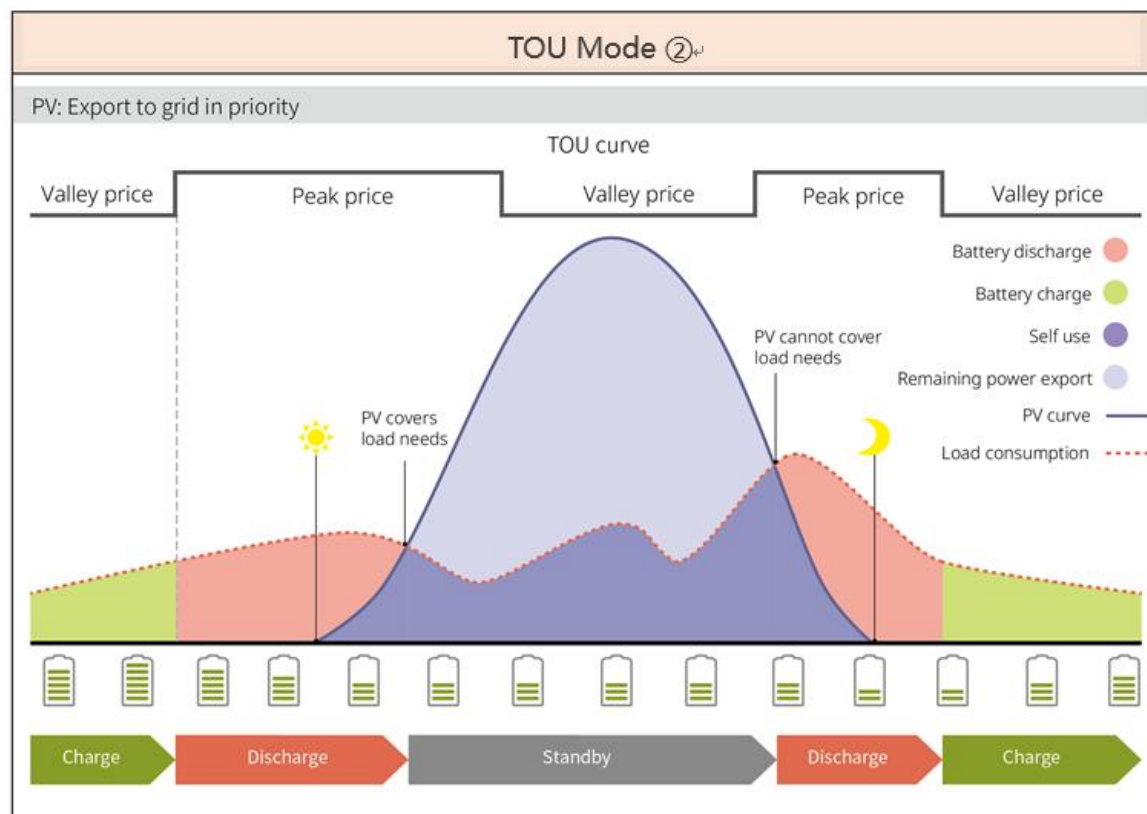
TOU Mode ②↵

PV: Export to grid in priority

TOU curve

Valley price

Peak price

Valley price

Peak price

Valley price

Battery discharge

Battery charge

Self use

Remaining power export

PV curve

Load consumption

PV cannot cover load needs

PV covers load needs

Charge

Discharge

Standby

Discharge

Charge